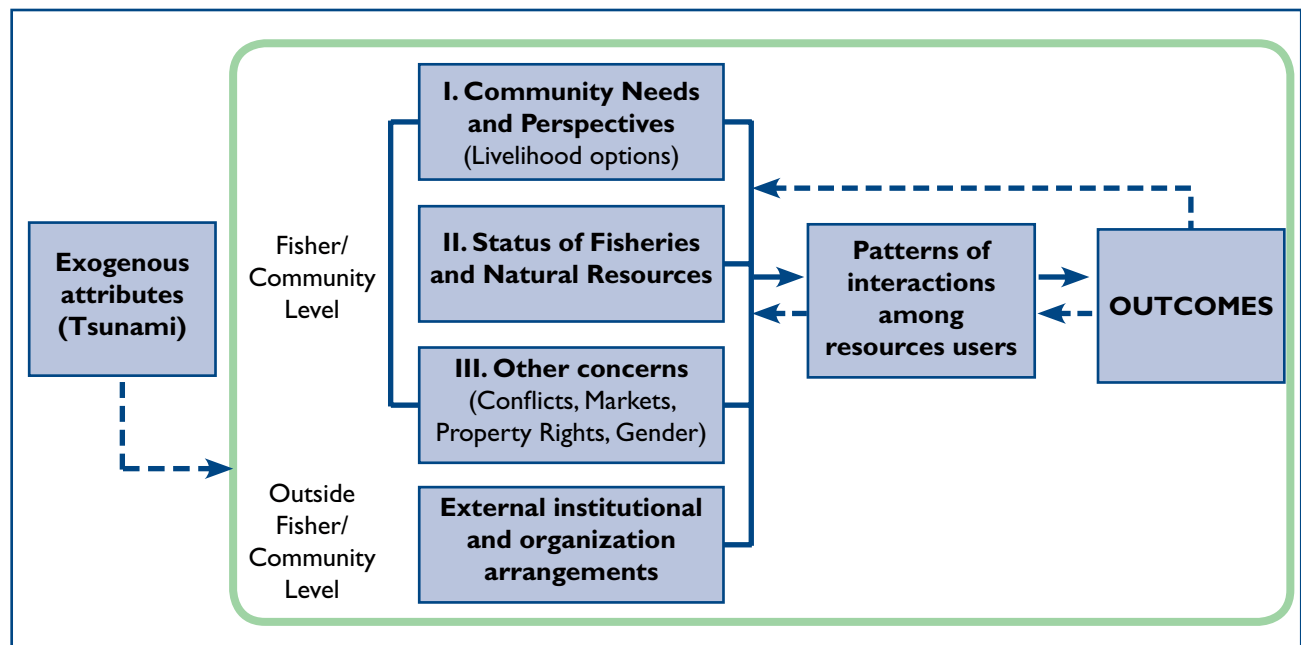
Exogenous attributes (Tsunami)

Fisher/ Community Level

Outside Fisher/ Community Level

I. Community Needs and Perspectives
(Livelihood options)

II. Status of Fisheries and Natural Resources

III. Other concerns
(Conflicts, Markets, Property Rights, Gender)

External institutional and organization arrangements

Patterns of interactions among resources users

OUTCOMES